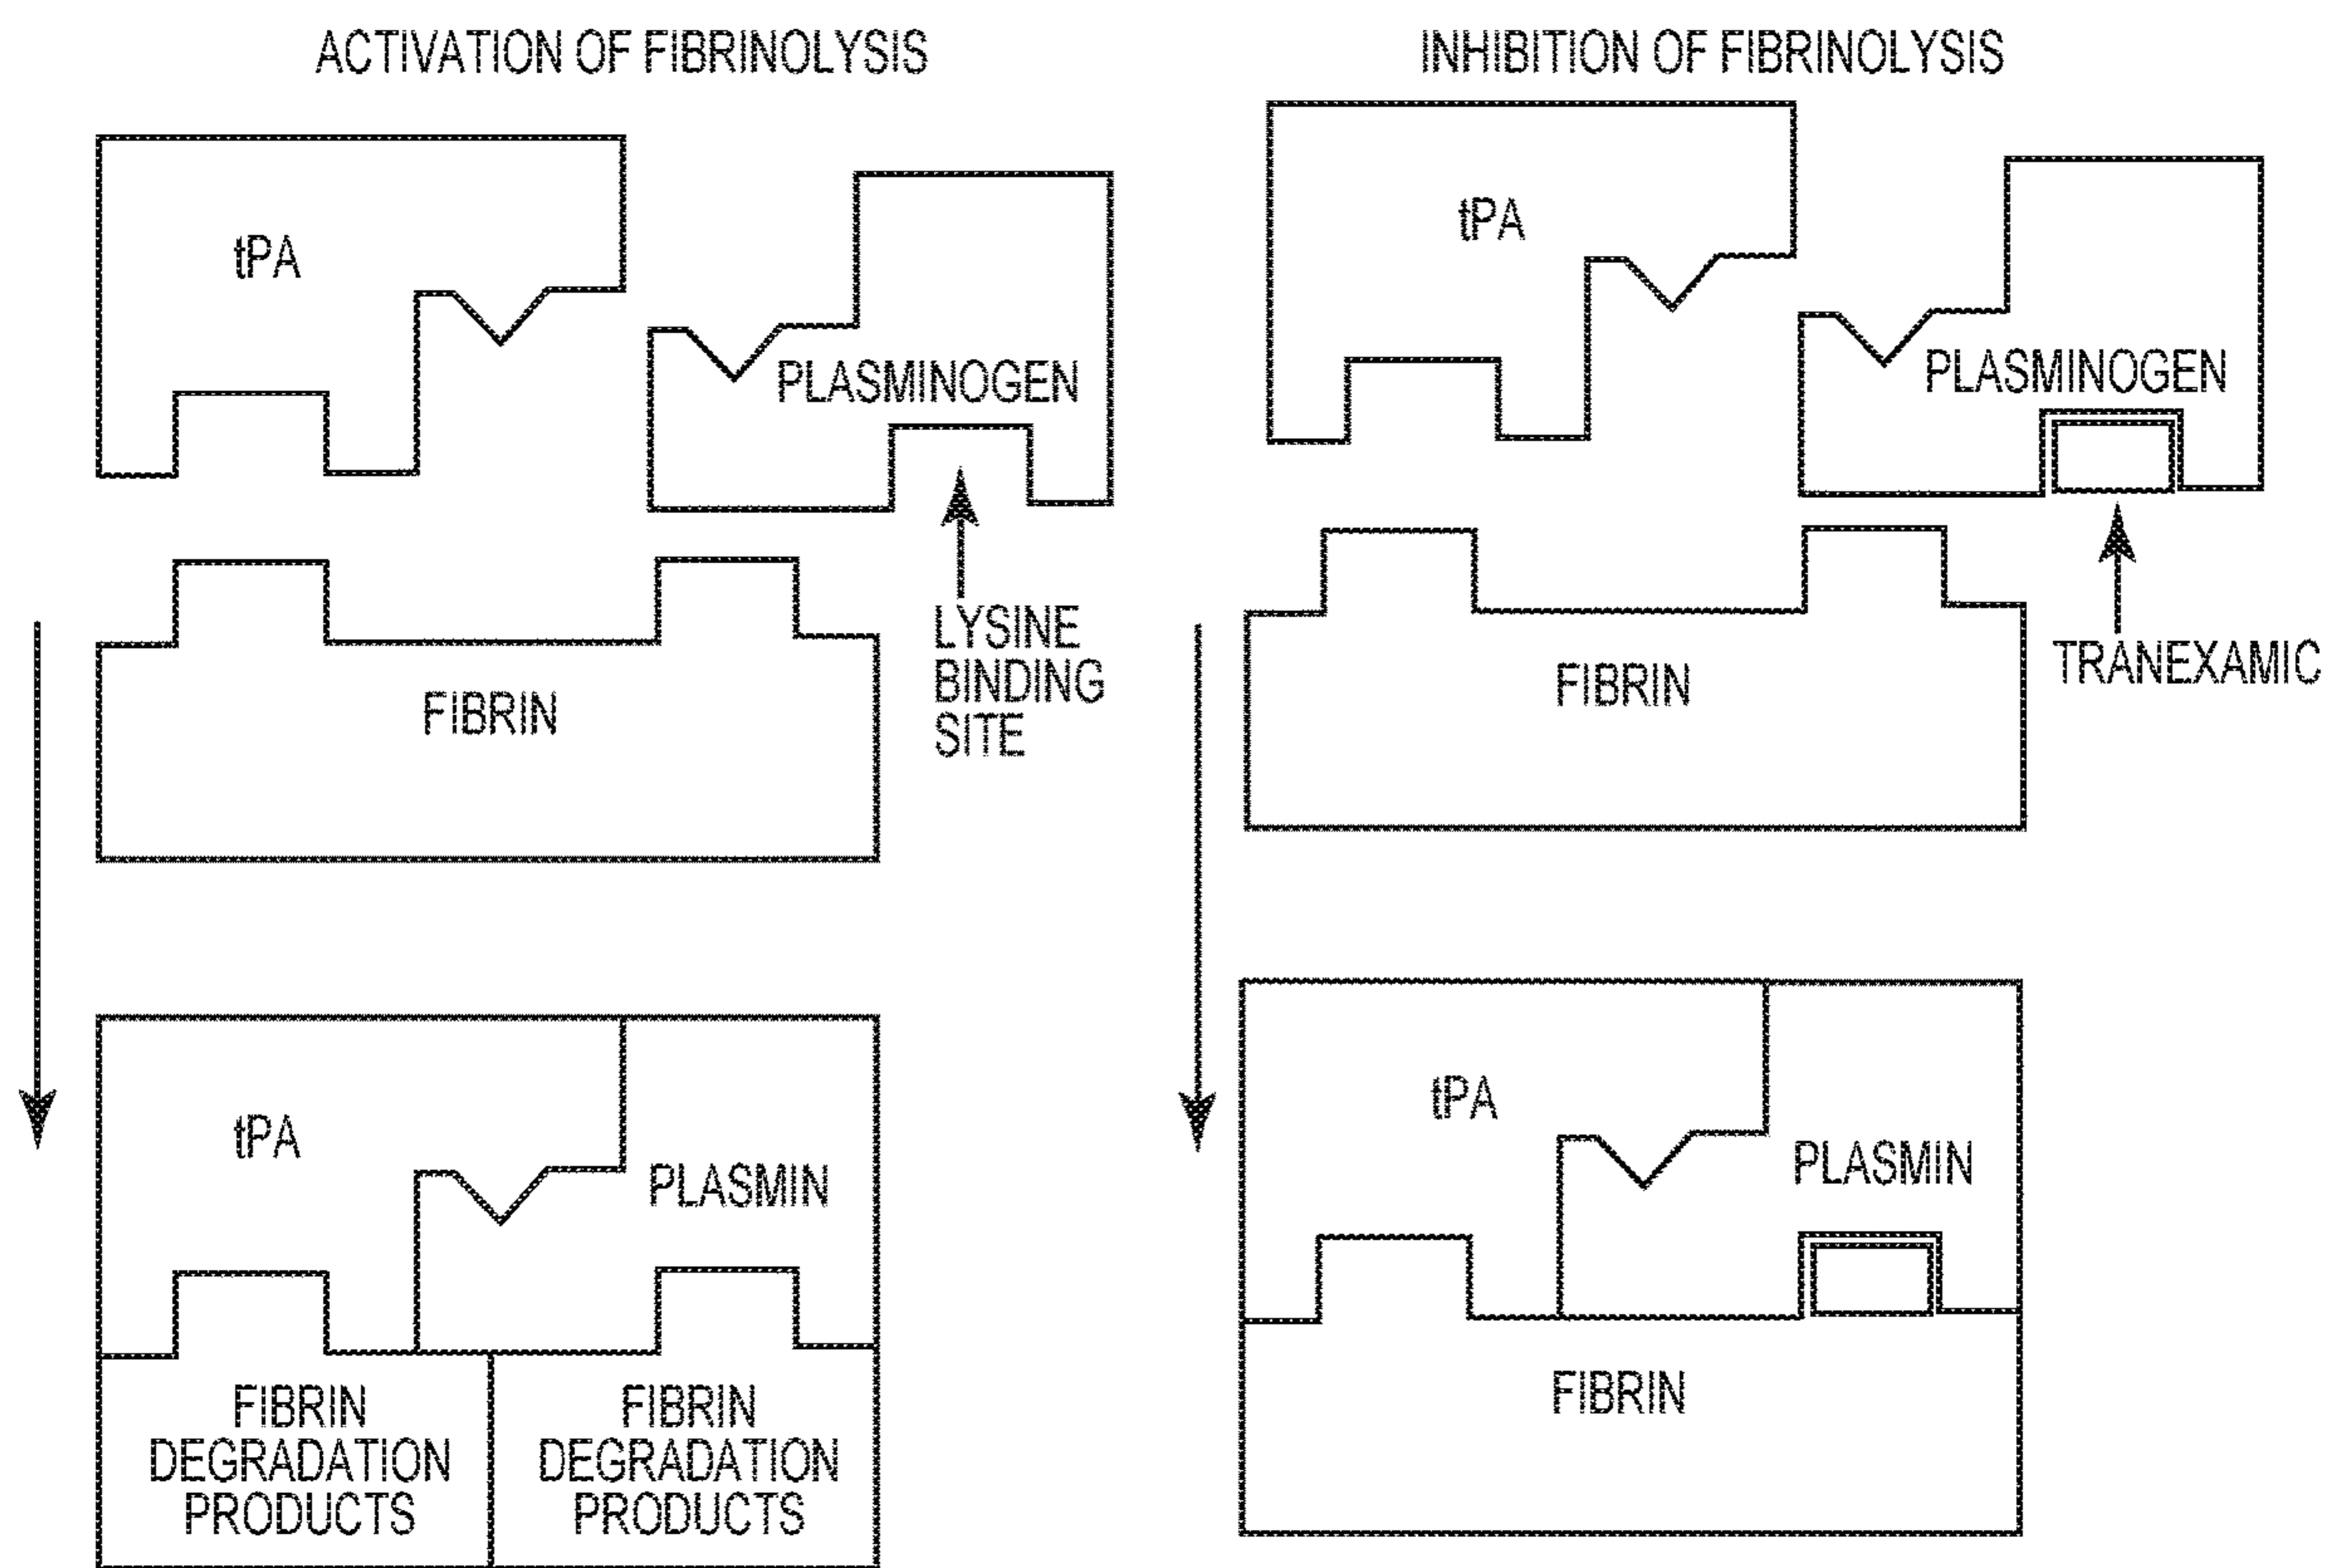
ACTIVATION OF FIBRINOLYSIS

tPA

PLASMINOGEN

LYSINE BINDING SITE

FIBRIN

tPA

PLASMIN

FIBRIN DEGRADATION PRODUCTS

FIBRIN DEGRADATION PRODUCTS

INHIBITION OF FIBRINOLYSIS

tPA

PLASMINOGEN

FIBRIN

TRANEXAMIC

tPA

PLASMIN

FIBRIN